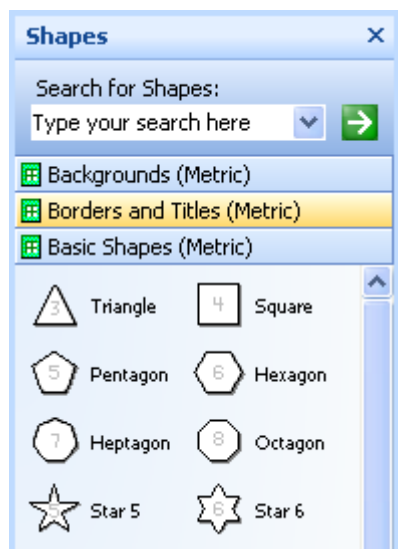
Shapes ×

Search for Shapes:

Type your search here

Backgrounds (Metric)

Borders and Titles (Metric)

Basic Shapes (Metric)

3 Triangle
4 Square
5 Pentagon
6 Hexagon
7 Heptagon
8 Octagon
5 Star 5
6 Star 6